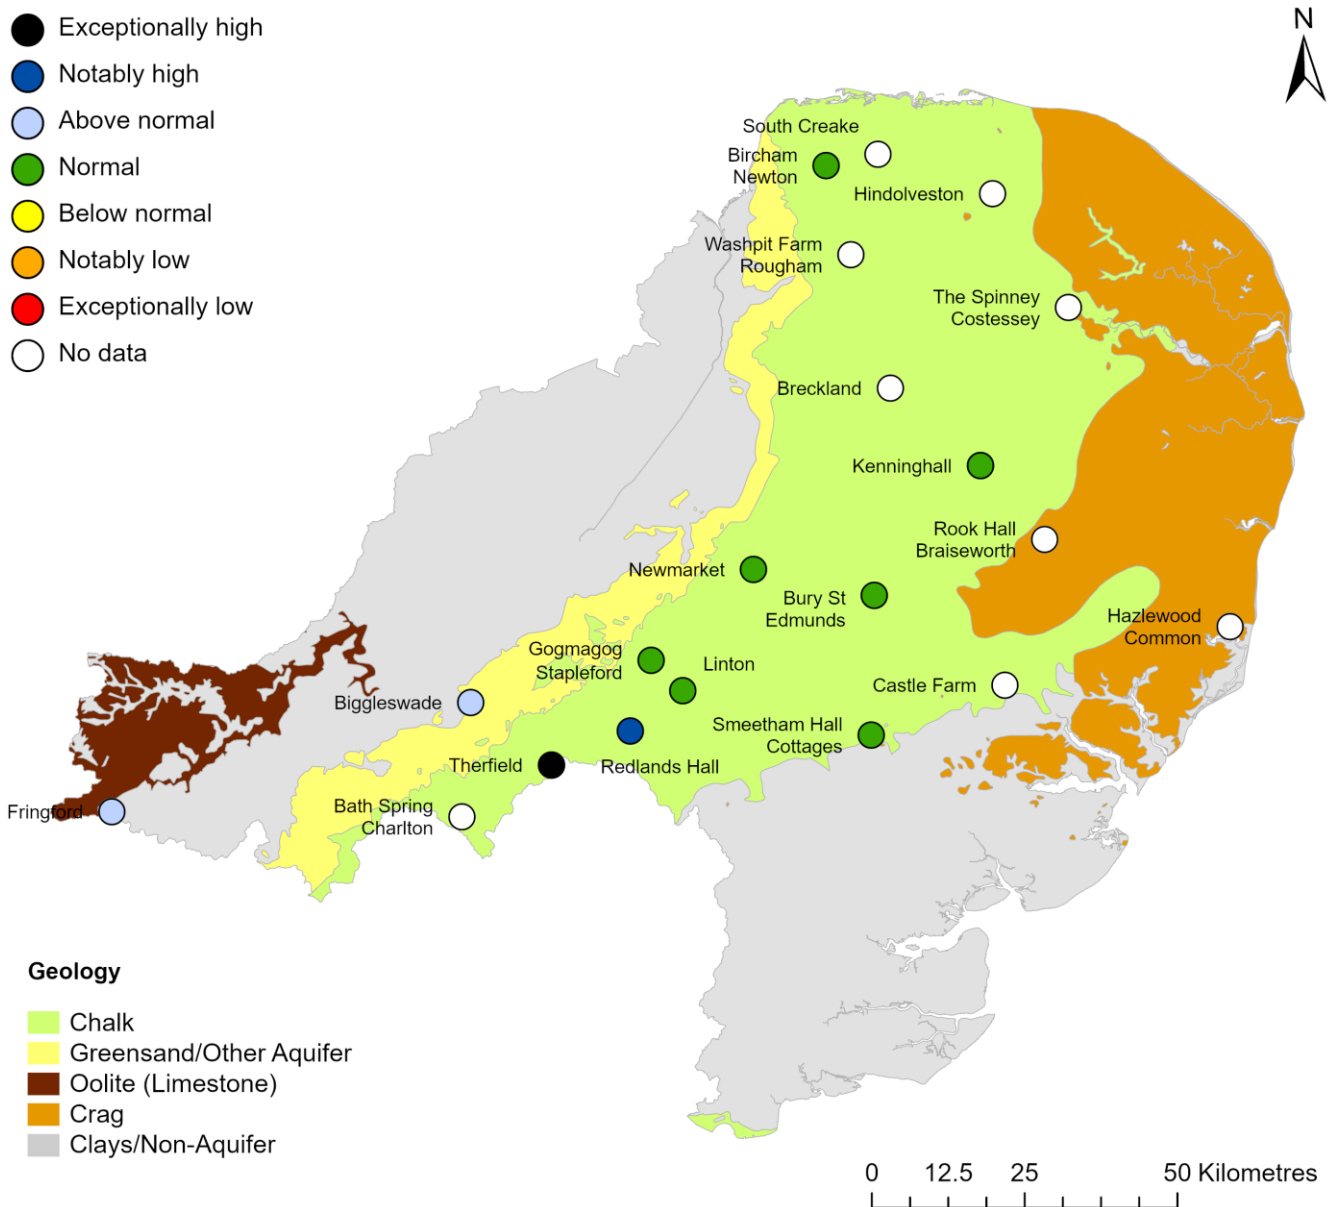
Exceptionally high
Notably high
Above normal
Normal
Below normal
Notably low
Exceptionally low
No data

N

South Creake
Bircham Newton
Hindolveston
Washpit Farm Rougham
The Spinney Costessey
Breckland
Kenninghall
Rook Hall Braiseworth
Newmarket
Bury St Edmunds
Hazlewood Common
Gogmagog Stapleford
Linton
Castle Farm
Biggleswade
Smeetham Hall Cottages
Therfield
Redlands Hall
Bath Spring Charlton
Fringford

Geology
Chalk
Greensand/Other Aquifer
Oolite (Limestone)
Crag
Clays/Non-Aquifer

0 12.5 25 50 Kilometres